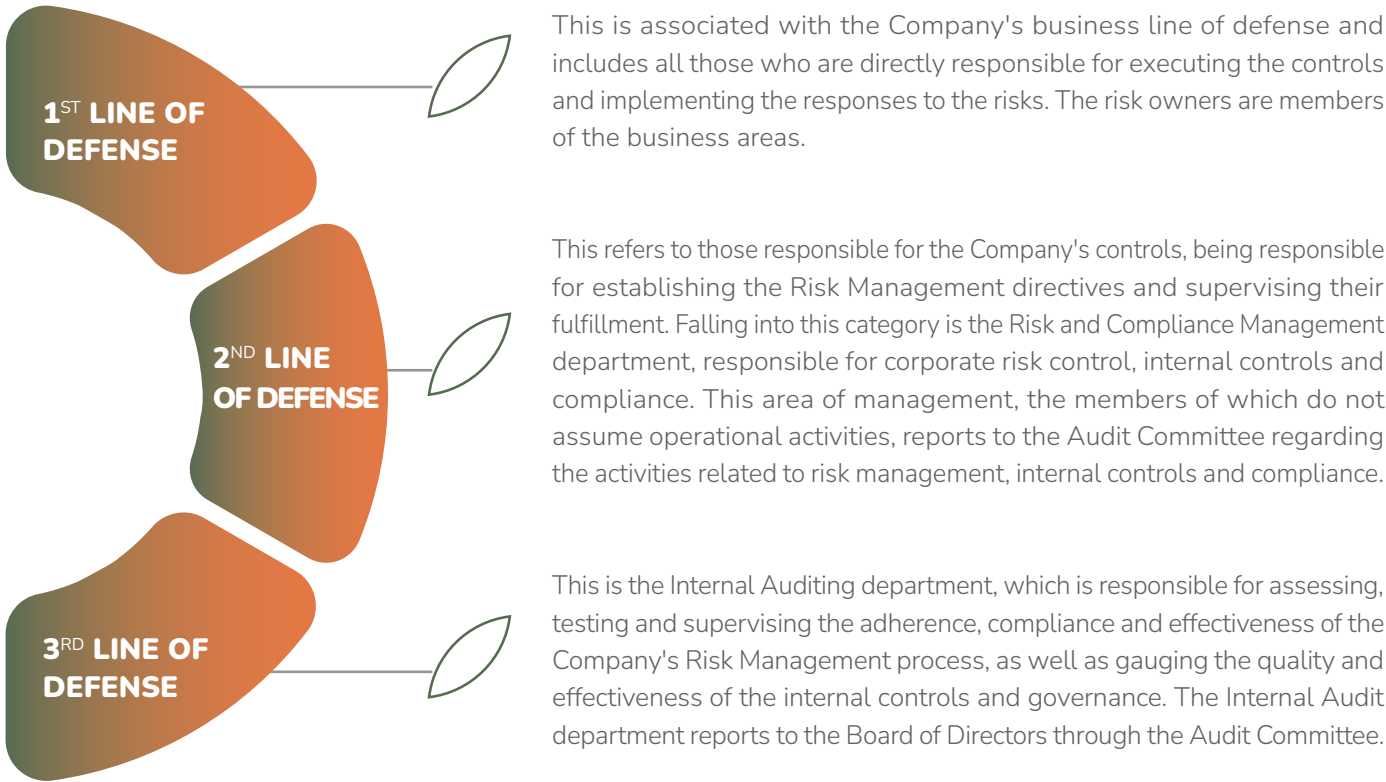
1$^{ST}$ LINE OF DEFENSE

This is associated with the Company's business line of defense and includes all those who are directly responsible for executing the controls and implementing the responses to the risks. The risk owners are members of the business areas.

2$^{ND}$ LINE OF DEFENSE

This refers to those responsible for the Company's controls, being responsible for establishing the Risk Management directives and supervising their fulfillment. Falling into this category is the Risk and Compliance Management department, responsible for corporate risk control, internal controls and compliance. This area of management, the members of which do not assume operational activities, reports to the Audit Committee regarding the activities related to risk management, internal controls and compliance.

3$^{RD}$ LINE OF DEFENSE

This is the Internal Auditing department, which is responsible for assessing, testing and supervising the adherence, compliance and effectiveness of the Company's Risk Management process, as well as gauging the quality and effectiveness of the internal controls and governance. The Internal Audit department reports to the Board of Directors through the Audit Committee.